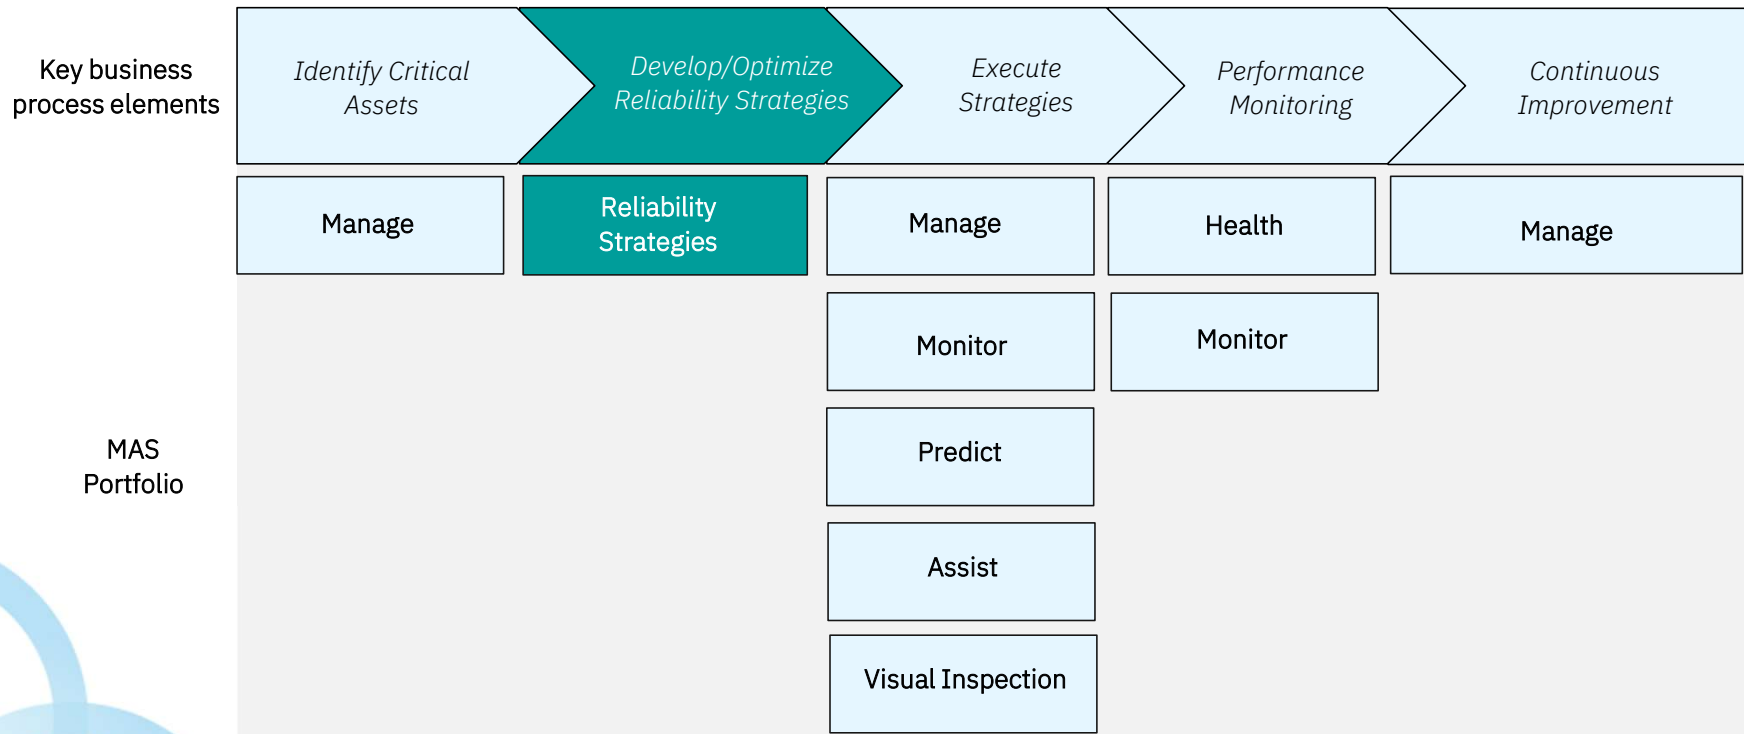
Key business process elements

Identify Critical Assets

Develop/Optimize Reliability Strategies

Execute Strategies

Performance Monitoring

Continuous Improvement

MAS Portfolio

Manage

Reliability Strategies

Manage

Monitor

Predict

Assist

Visual Inspection

Health

Monitor

Manage